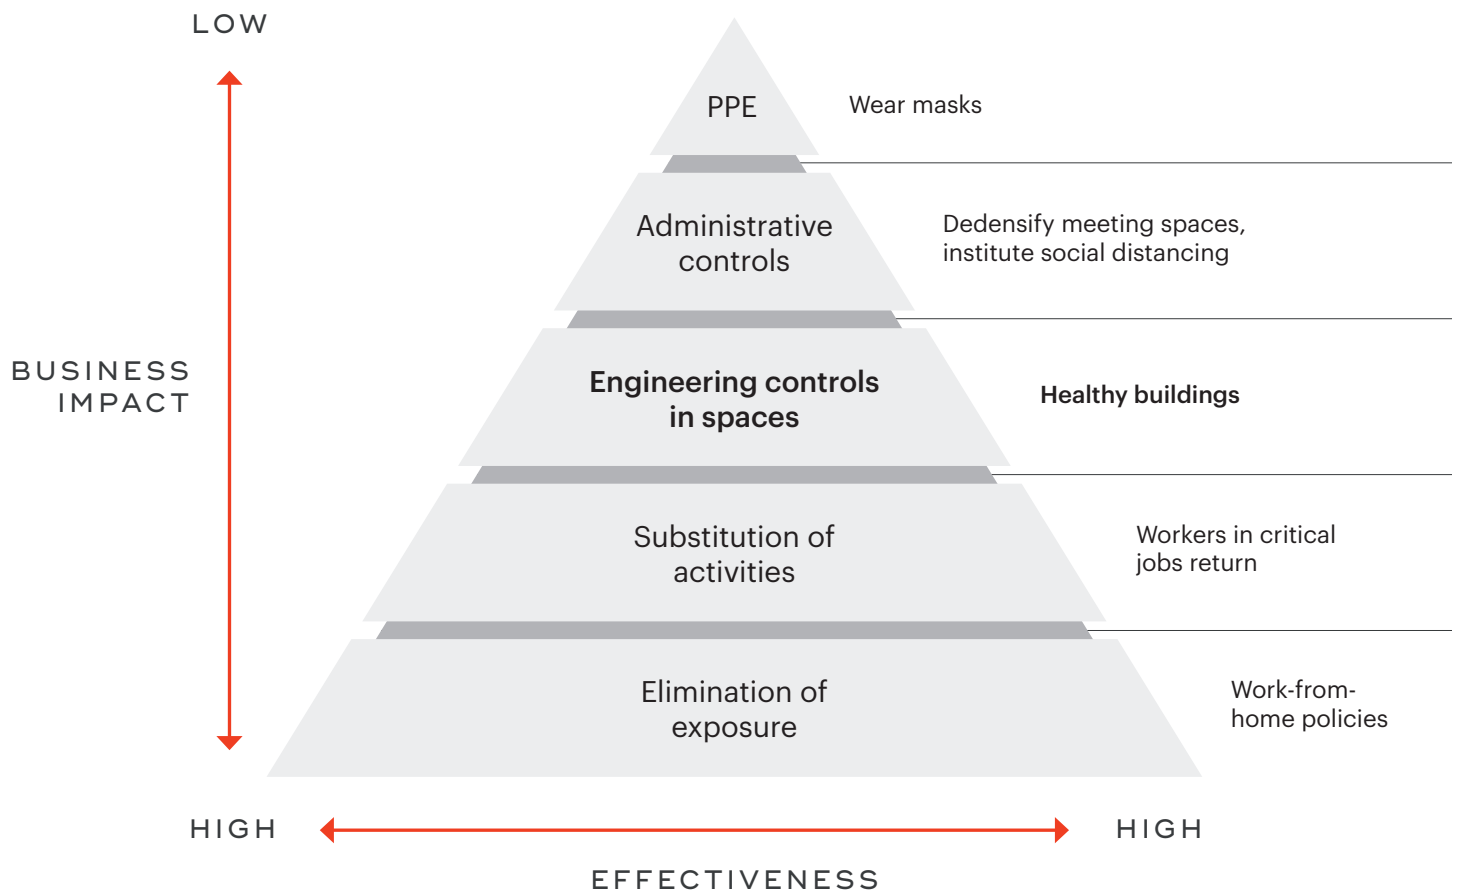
LOW

BUSINESS IMPACT

PPE

Wear masks

Administrative controls

Dedensify meeting spaces, institute social distancing

Engineering controls in spaces

Healthy buildings

Substitution of activities

Workers in critical jobs return

Elimination of exposure

Work-from-home policies

HIGH

HIGH

EFFECTIVENESS